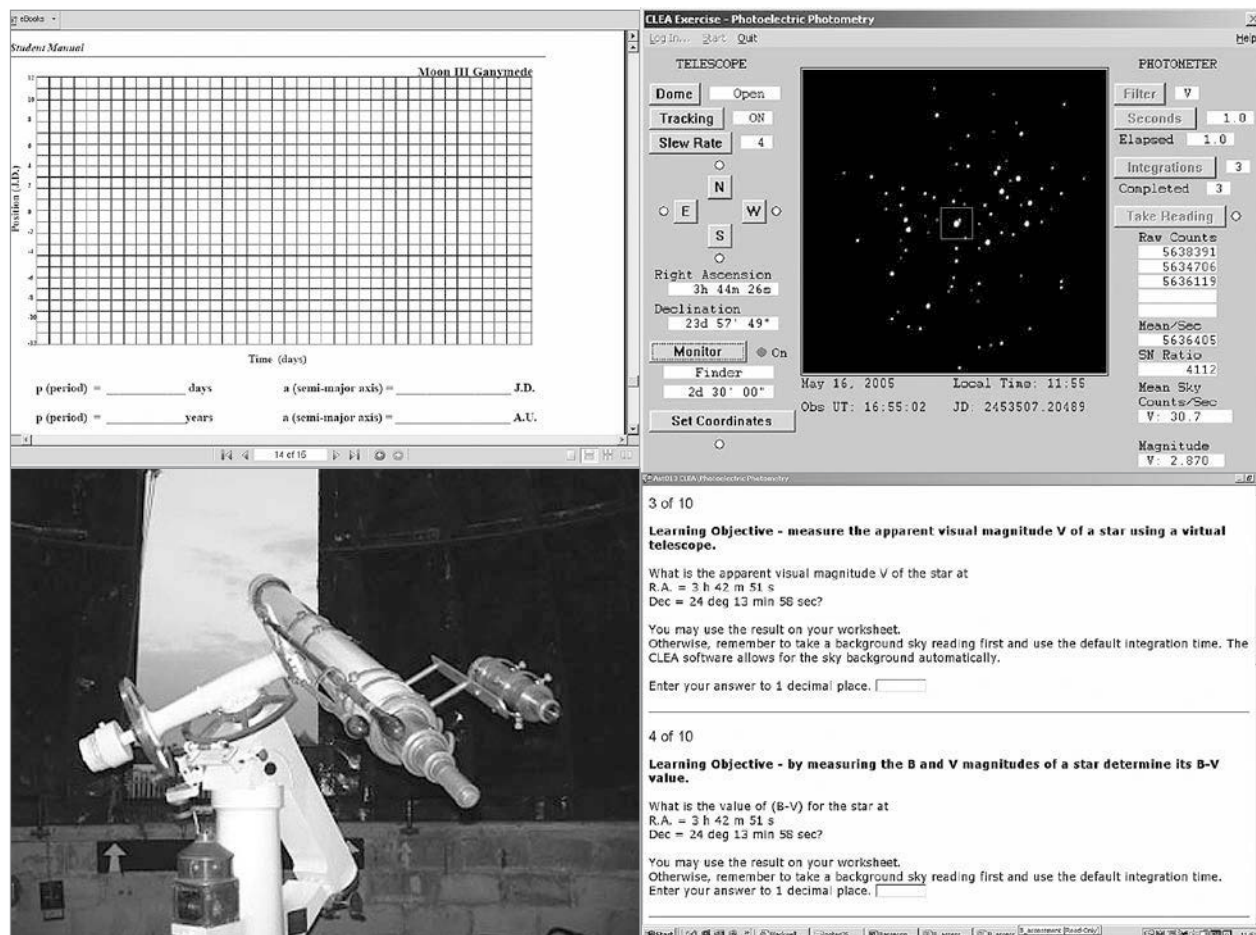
eBooks

Student Manual

Moon III Ganymede

Position (J.D.)

Time (days)

p (period) = ____________ days a (semi-major axis) = ____________ J.D.

p (period) = ____________ years a (semi-major axis) = ____________ A.U.

14 of 16

CLEA Exercise - Photoelectric Photometry

Log In... Start Quit Help

TELESCOPE

Dome Open

Tracking ON

Slew Rate 4

N

E W

S

Right Ascension
3h 44m 26s

Declination
23d 57' 49"

Monitor On

Finder
2d 30' 00"

Set Coordinates

May 16, 2005 Local Time: 11:55

Obs UT: 16:55:02 JD: 2453507.20489

PHOTOMETER

Filter V

Seconds 1.0

Elapsed 1.0

Integrations 3

Completed 3

Take Reading

Raw Counts
5638391
5634706
5636119

Mean/Sec
5636405

SN Ratio
4112

Mean Sky Counts/Sec
V: 30.7

Magnitude
V: 2.870

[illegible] CLEA Photoelectric Photometry

3 of 10

Learning Objective - measure the apparent visual magnitude V of a star using a virtual telescope.

What is the apparent visual magnitude V of the star at
R.A. = 3 h 42 m 51 s
Dec = 24 deg 13 min 58 sec?

You may use the result on your worksheet.
Otherwise, remember to take a background sky reading first and use the default integration time. The CLEA software allows for the sky background automatically.

Enter your answer to 1 decimal place.

4 of 10

Learning Objective - by measuring the B and V magnitudes of a star determine its B-V value.

What is the value of (B-V) for the star at
R.A. = 3 h 42 m 51 s
Dec = 24 deg 13 min 58 sec?

You may use the result on your worksheet.
Otherwise, remember to take a background sky reading first and use the default integration time.
Enter your answer to 1 decimal place.

Start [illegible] Read-Only